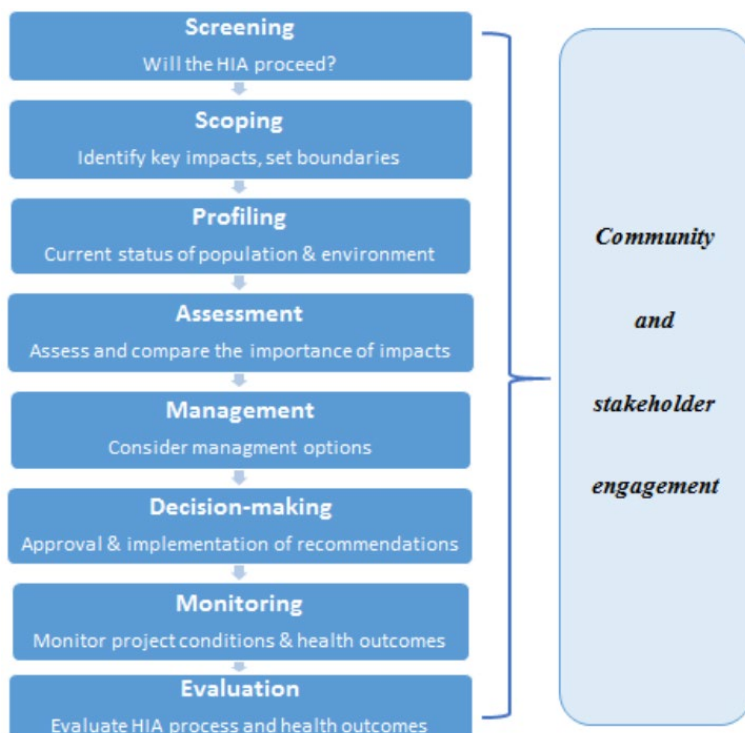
Screening
Will the HIA proceed?

Scoping
Identify key impacts, set boundaries

Profiling
Current status of population & environment

Assessment
Assess and compare the importance of impacts

Management
Consider managment options

Decision-making
Approval & implementation of recommendations

Monitoring
Monitor project conditions & health outcomes

Evaluation
Evaluate HIA process and health outcomes

Community and stakeholder engagement